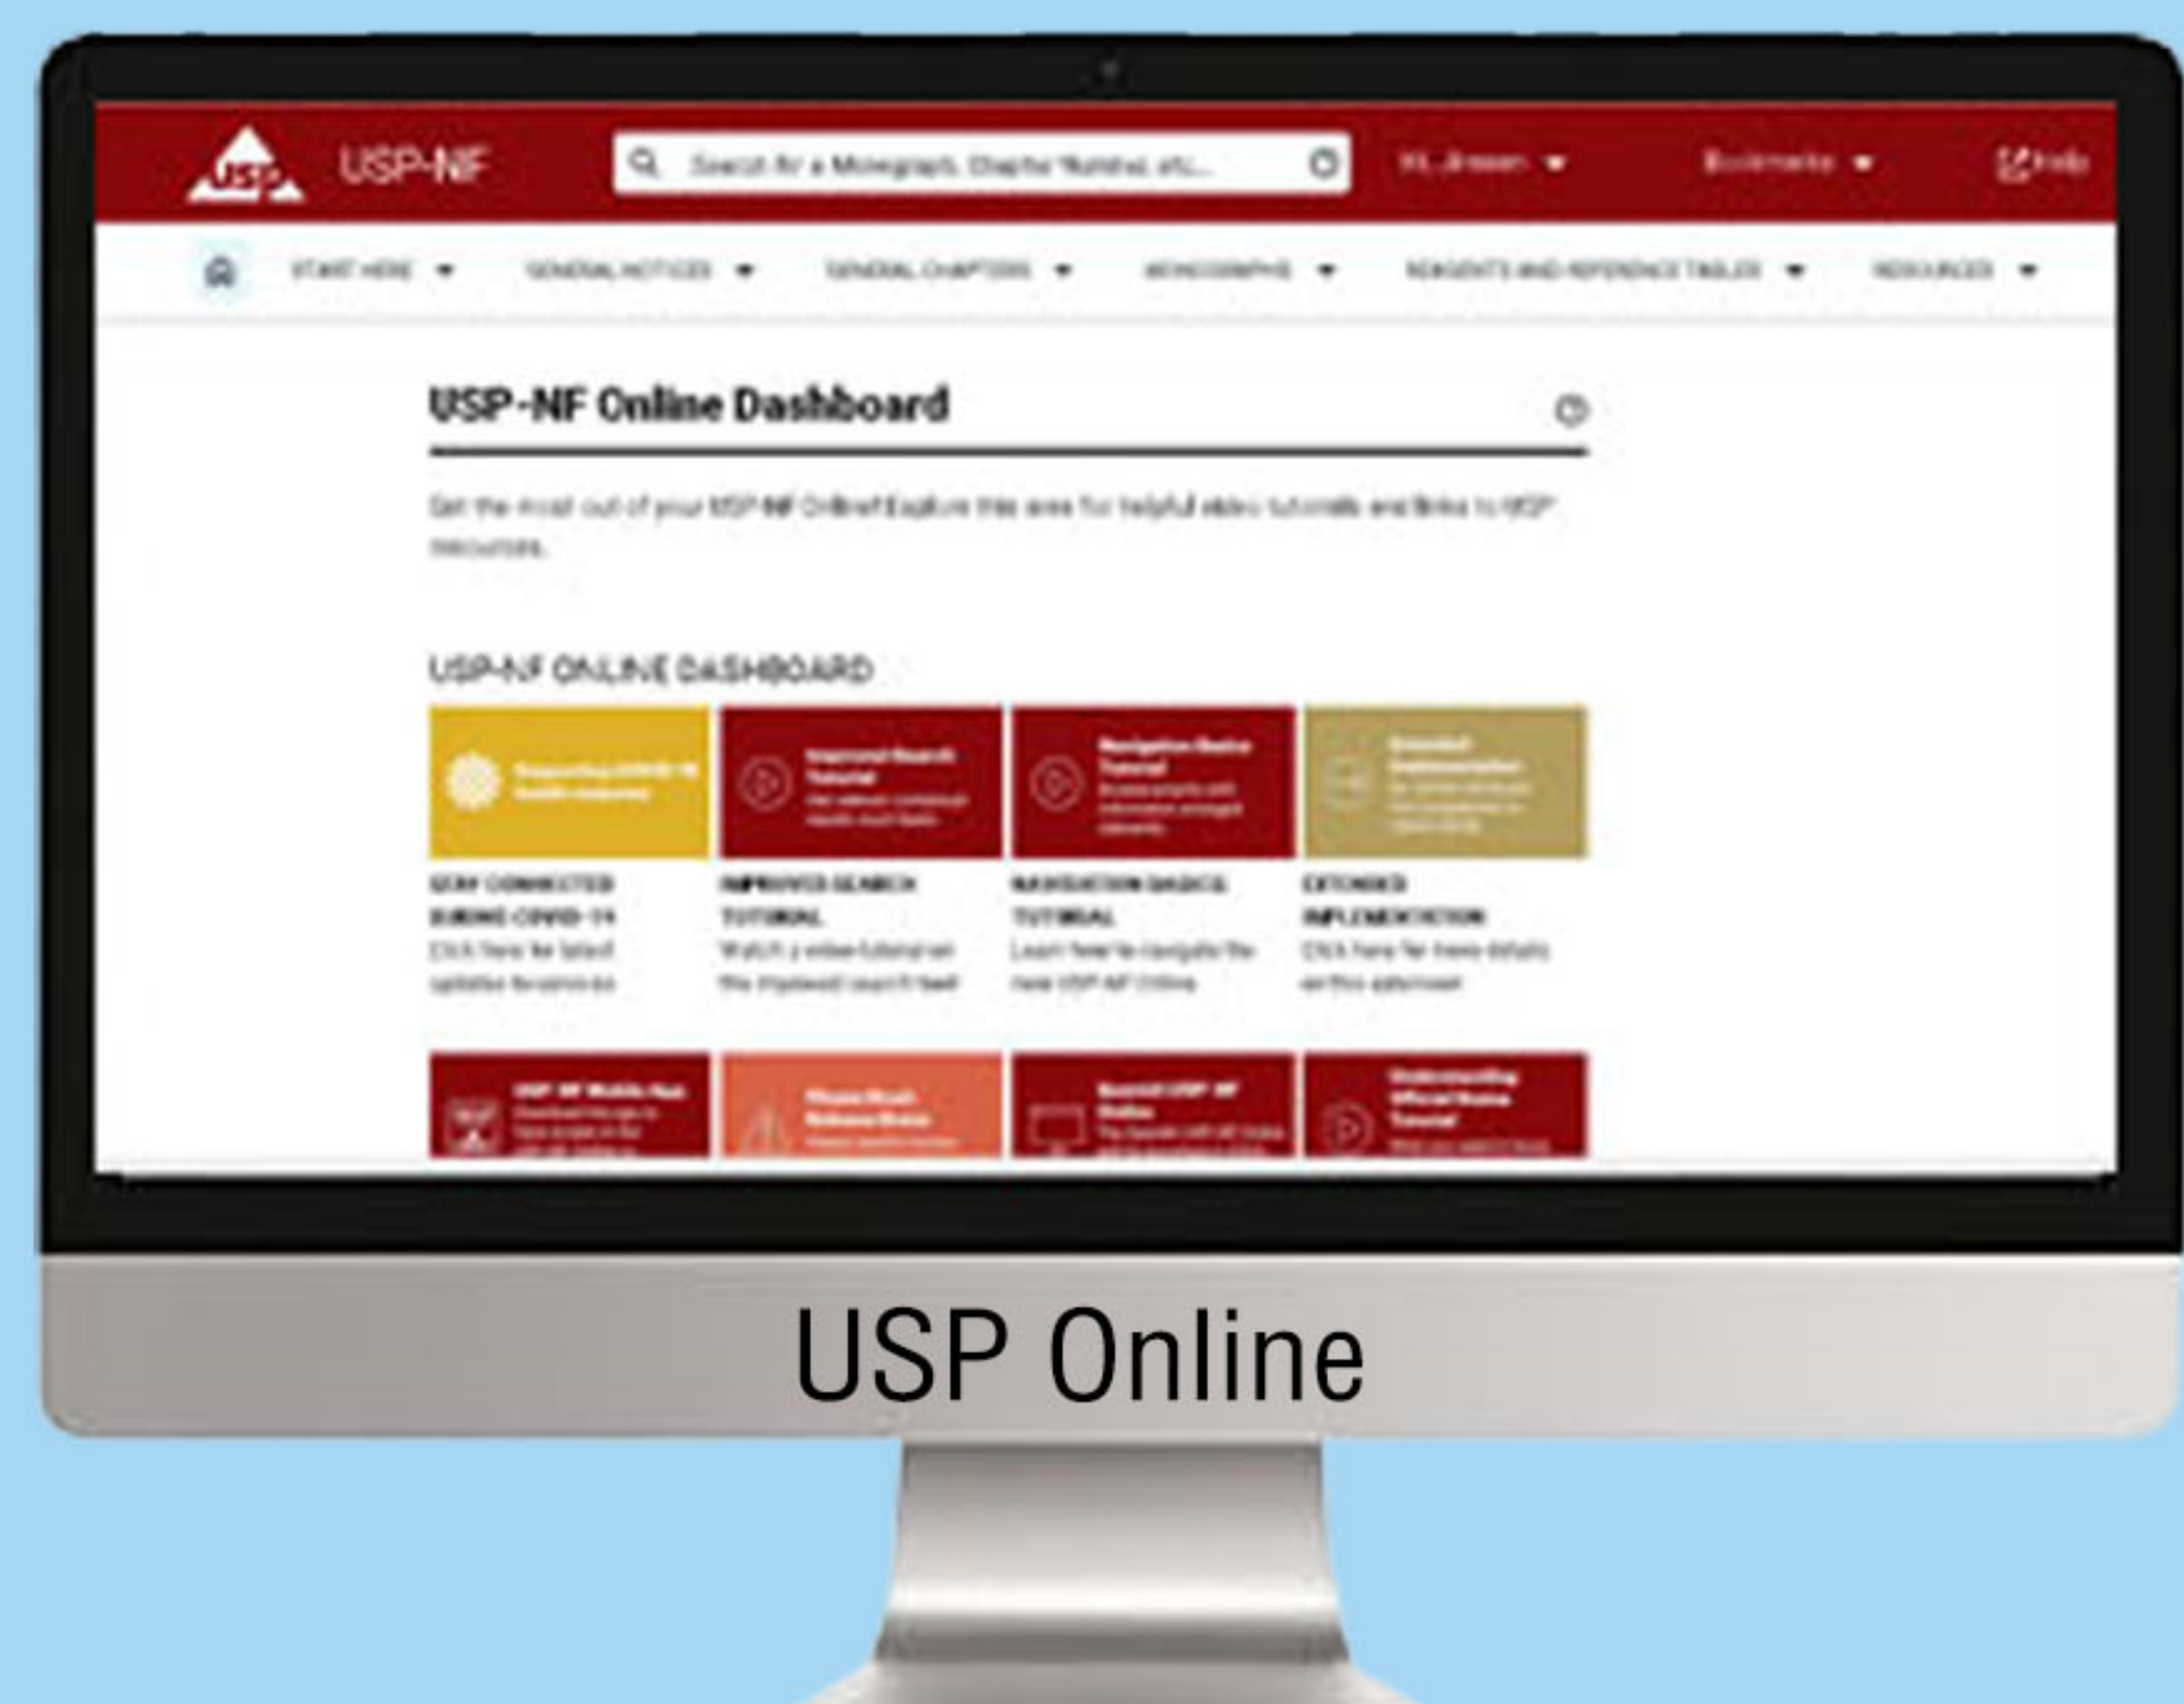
USP USP-NF

Search for a Monograph, Chapter Number, etc...

Hi, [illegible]

Bookmarks

Help

START HERE

GENERAL NOTICES

GENERAL CHAPTERS

MONOGRAPHS

REAGENTS AND REFERENCE TABLES

RESOURCES

USP-NF Online Dashboard

Get the most out of your USP-NF Online! Explore this area for helpful video tutorials and links to USP resources.

USP-NF ONLINE DASHBOARD

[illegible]

STAY CONNECTED DURING COVID-19
Click here for latest updates for coronavirus

IMPROVED SEARCH TUTORIAL
Watch a video tutorial on the improved search feed

NAVIGATION BASICS TUTORIAL
Learn how to navigate the new USP-NF Online

EXTENDED IMPLEMENTATION
Click here for more details on this extension

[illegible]

USP Online